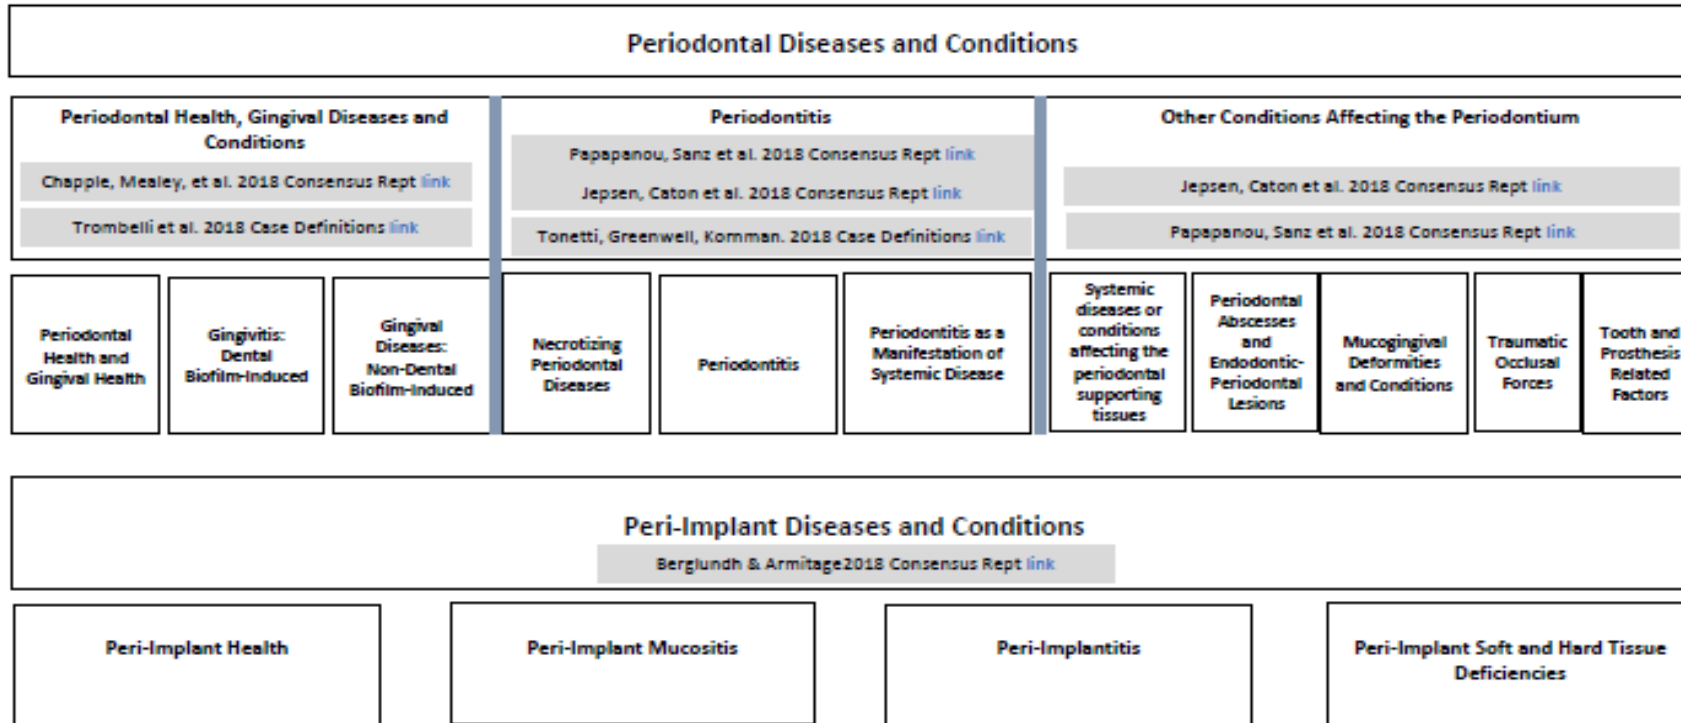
Periodontal Diseases and Conditions

Periodontal Health, Gingival Diseases and Conditions

Chapple, Mealey, et al. 2018 Consensus Rept link

Trombelli et al. 2018 Case Definitions link

Periodontitis

Papapanou, Sanz et al. 2018 Consensus Rept link

Jepsen, Caton et al. 2018 Consensus Rept link

Tonetti, Greenwell, Kornman. 2018 Case Definitions link

Other Conditions Affecting the Periodontium

Jepsen, Caton et al. 2018 Consensus Rept link

Papapanou, Sanz et al. 2018 Consensus Rept link

Periodontal Health and Gingival Health

Gingivitis: Dental Biofilm-Induced

Gingival Diseases: Non-Dental Biofilm-Induced

Necrotizing Periodontal Diseases

Periodontitis

Periodontitis as a Manifestation of Systemic Disease

Systemic diseases or conditions affecting the periodontal supporting tissues

Periodontal Abscesses and Endodontic-Periodontal Lesions

Mucogingival Deformities and Conditions

Traumatic Occlusal Forces

Tooth and Prosthesis Related Factors

Peri-Implant Diseases and Conditions

Berglundh & Armitage2018 Consensus Rept link

Peri-Implant Health

Peri-Implant Mucositis

Peri-Implantitis

Peri-Implant Soft and Hard Tissue Deficiencies